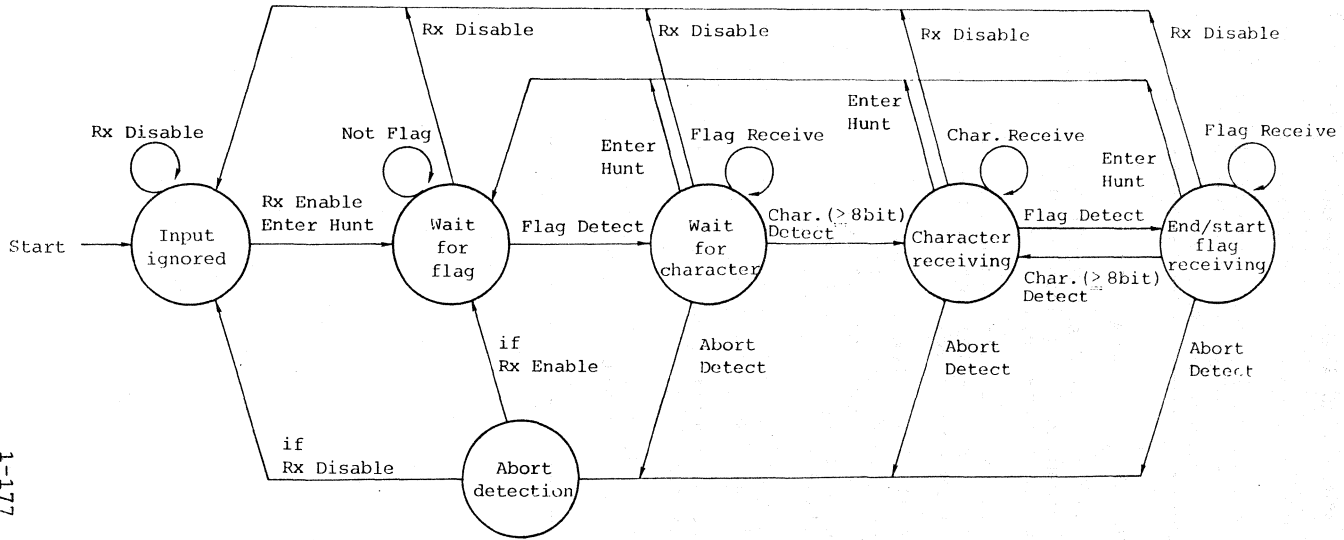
Rx Disable

Rx Disable

Rx Disable

Rx Disable

Rx Disable

Not Flag

Enter Hunt

Flag Receive

Enter Hunt

Char. Receive

Flag Receive

Enter Hunt

Start

Input ignored

Rx Enable Enter Hunt

Wait for flag

Flag Detect

Wait for character

Char. ($\geq$ 8bit) Detect

Character receiving

Flag Detect

End/start flag receiving

Char. ($\geq$ 8bit) Detect

if Rx Enable

Abort Detect

Abort Detect

Abort Detect

if Rx Disable

Abort detection

1-177